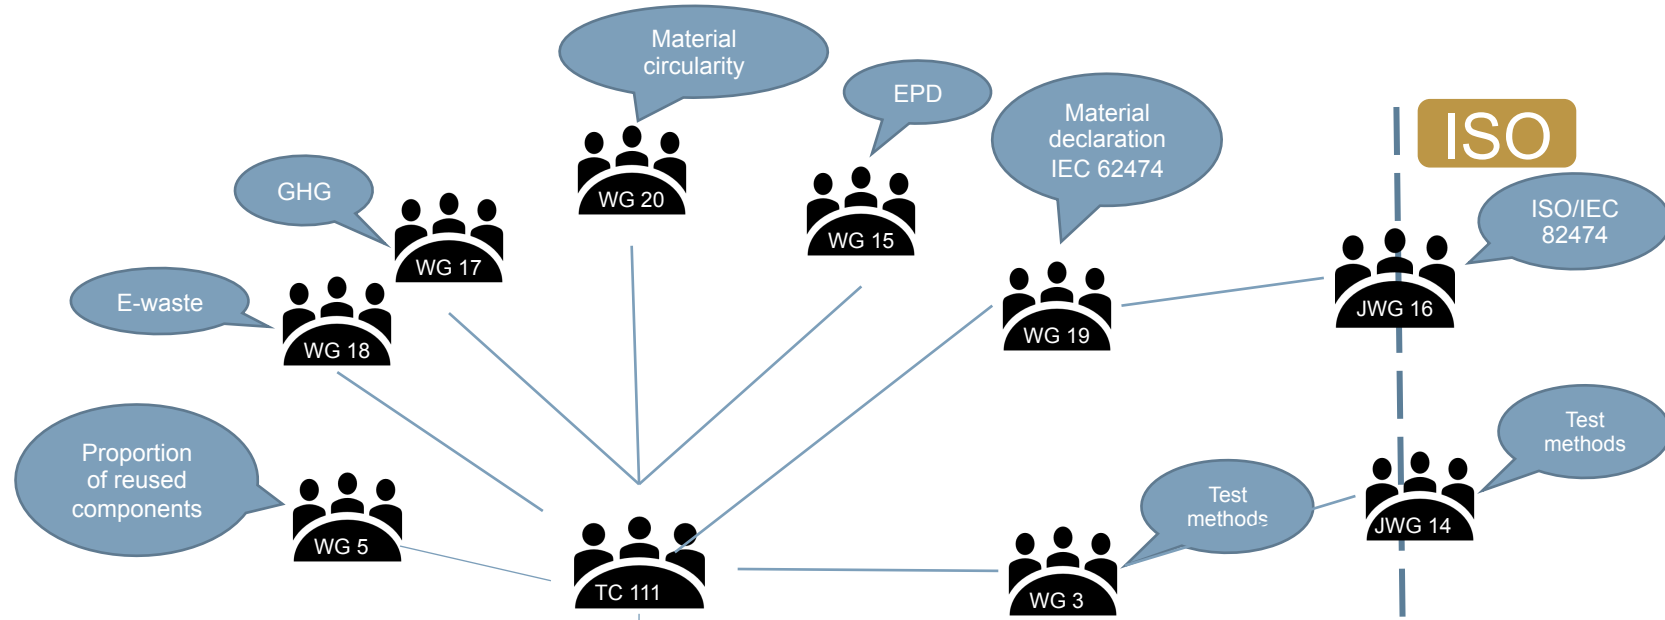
Material circularity

EPD

Material declaration IEC 62474

ISO

GHG

WG 20

WG 15

WG 17

ISO/IEC 82474

E-waste

WG 19

JWG 16

WG 18

Test methods

Proportion of reused components

Test methods

JWG 14

WG 5

TC 111

WG 3